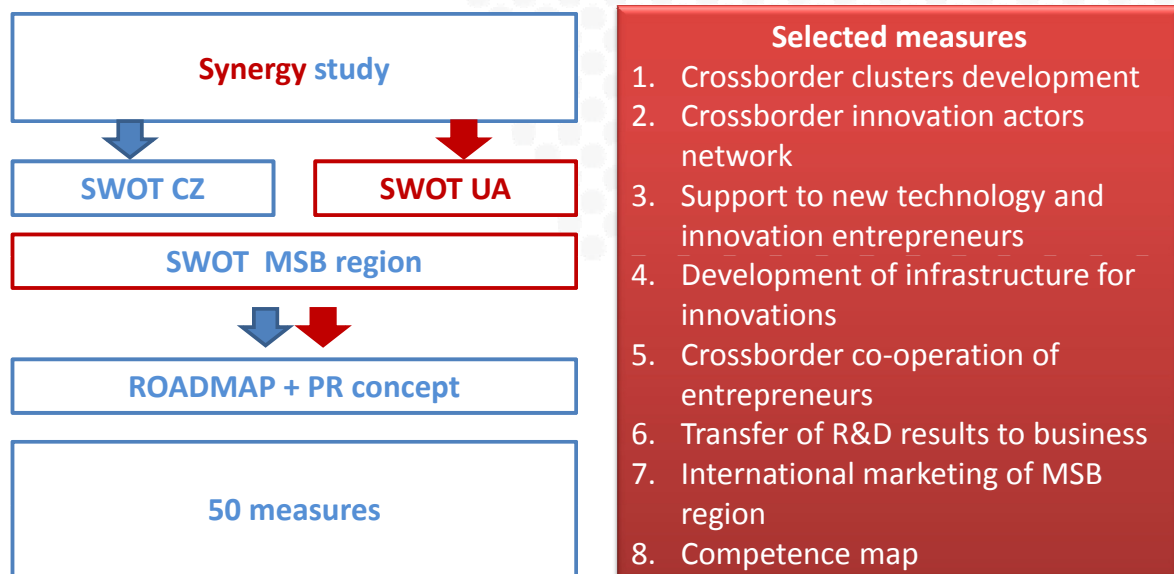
Synergy study

SWOT CZ

SWOT UA

SWOT MSB region

ROADMAP + PR concept

50 measures

Selected measures
1. Crossborder clusters development
2. Crossborder innovation actors network
3. Support to new technology and innovation entrepreneurs
4. Development of infrastructure for innovations
5. Crossborder co-operation of entrepreneurs
6. Transfer of R&D results to business
7. International marketing of MSB region
8. Competence map